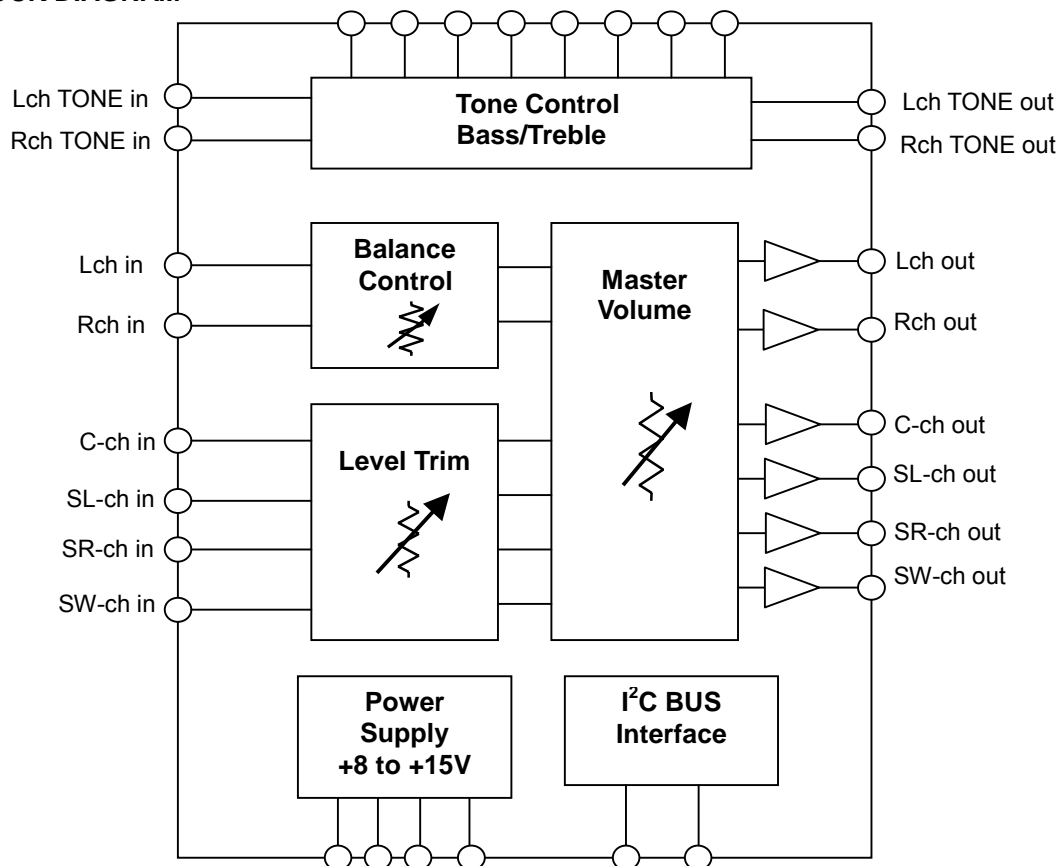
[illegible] DIAGRAM

Lch TONE in
Rch TONE in

Tone Control
Bass/Treble

Lch TONE out
Rch TONE out

Lch in
Rch in

Balance Control

Master Volume

Lch out
Rch out

C-ch in
SL-ch in
SR-ch in
SW-ch in

Level Trim

C-ch out
SL-ch out
SR-ch out
SW-ch out

Power Supply +8 to +15V

$I^2C$ BUS Interface